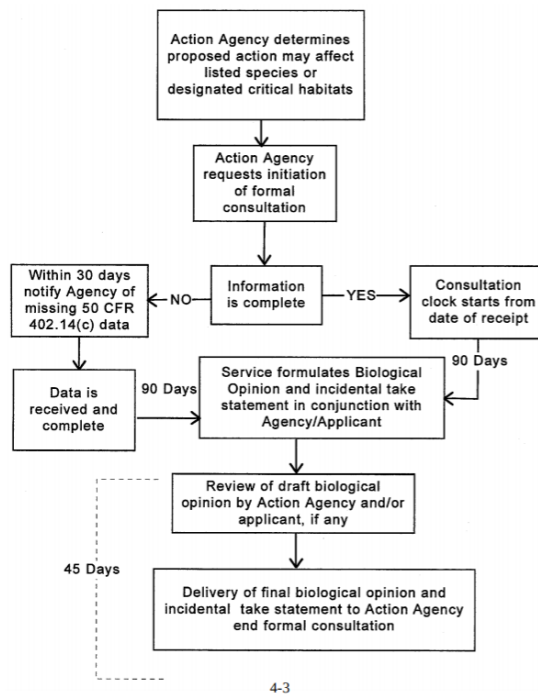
Action Agency determines proposed action may affect listed species or designated critical habitats

Action Agency requests initiation of formal consultation

Within 30 days notify Agency of missing 50 CFR 402.14(c) data

NO

Information is complete

YES

Consultation clock starts from date of receipt

90 Days

Data is received and complete

90 Days

Service formulates Biological Opinion and incidental take statement in conjunction with Agency/Applicant

Review of draft biological opinion by Action Agency and/or applicant, if any

45 Days

Delivery of final biological opinion and incidental take statement to Action Agency end formal consultation

4-3